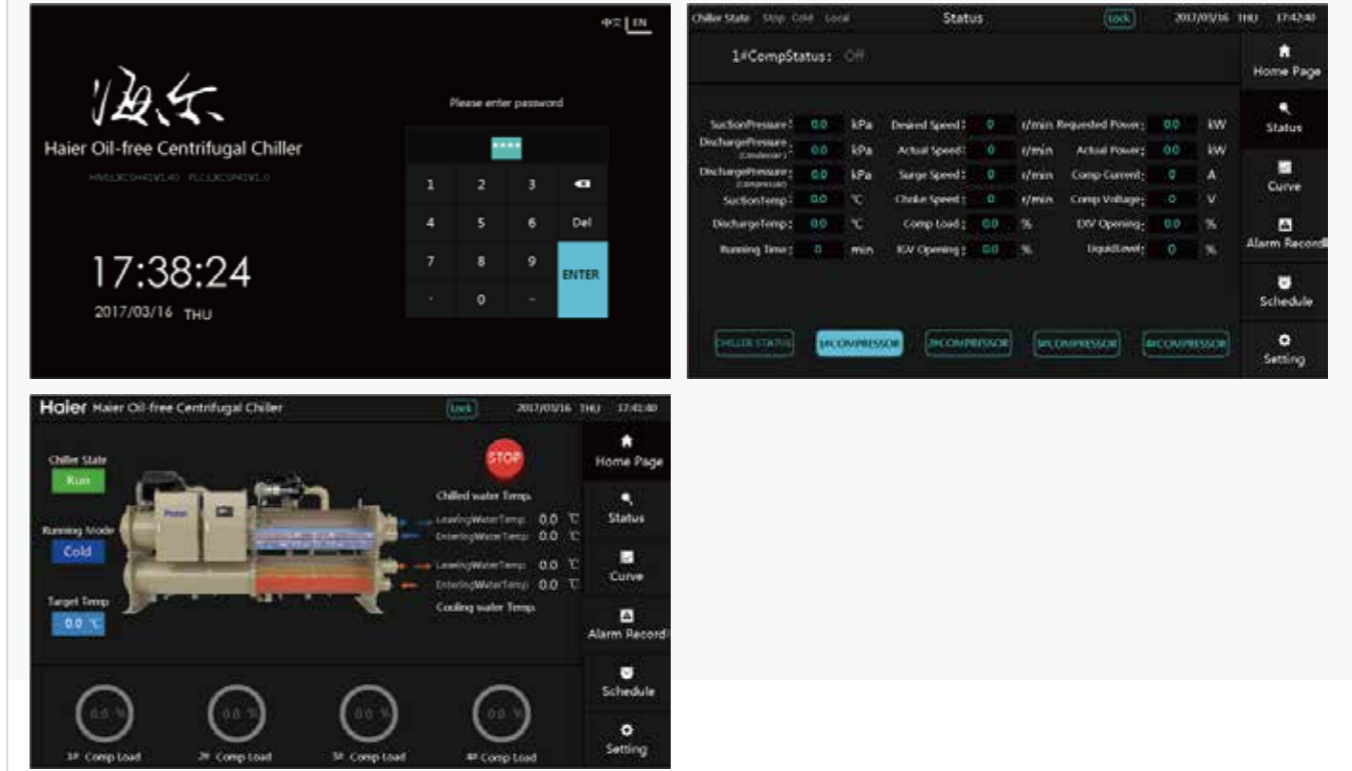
中文 | EN

海尔
Haier Oil-free Centrifugal Chiller
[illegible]

17:38:24
2017/03/16 THU

Please enter password
****

| 1 | 2 | 3 | ⌫ |
|---|---|---|---|
| 4 | 5 | 6 | Del |
| 7 | 8 | 9 | ENTER |
| . | 0 | - | |

Chiller State Stop Cold Local
Status
Lock
2017/03/16 THU 17:42:40

1#CompStatus: Off

| SuctionPressure: | 0.0 | kPa | Desired Speed: | 0 | r/min | Requested Power: | 0.0 | kW |
|---|---|---|---|---|---|---|---|---|
| DischargePressure (Condenser): | 0.0 | kPa | Actual Speed: | 0 | r/min | Actual Power: | 0.0 | kW |
| DischargePressure (Compressor): | 0.0 | kPa | Surge Speed: | 0 | r/min | Comp Current: | 0 | A |
| SuctionTemp: | 0.0 | ℃ | Choke Speed: | 0 | r/min | Comp Voltage: | 0 | V |
| DischargeTemp: | 0.0 | ℃ | Comp Load: | 0.0 | % | DIV Opening: | 0.0 | % |
| Running Time: | 0 | min | IGV Opening: | 0.0 | % | LiquidLevel: | 0 | % |

CHILLER STATUS 1#COMPRESSOR 2#COMPRESSOR 3#COMPRESSOR 4#COMPRESSOR

Home Page
Status
Curve
Alarm Record
Schedule
Setting

Haier Haier Oil-free Centrifugal Chiller
Lock
2017/03/16 THU 17:41:40

Chiller State
Run
Running Mode
Cold
Target Temp
0.0 ℃

STOP
Chilled water Temp.
LeavingWaterTemp 0.0 ℃
EnteringWaterTemp 0.0 ℃
LeavingWaterTemp 0.0 ℃
EnteringWaterTemp 0.0 ℃
Cooling water Temp.

0.0 % 1# Comp Load
0.0 % 2# Comp Load
0.0 % 3# Comp Load
0.0 % 4# Comp Load

Home Page
Status
Curve
Alarm Record
Schedule
Setting